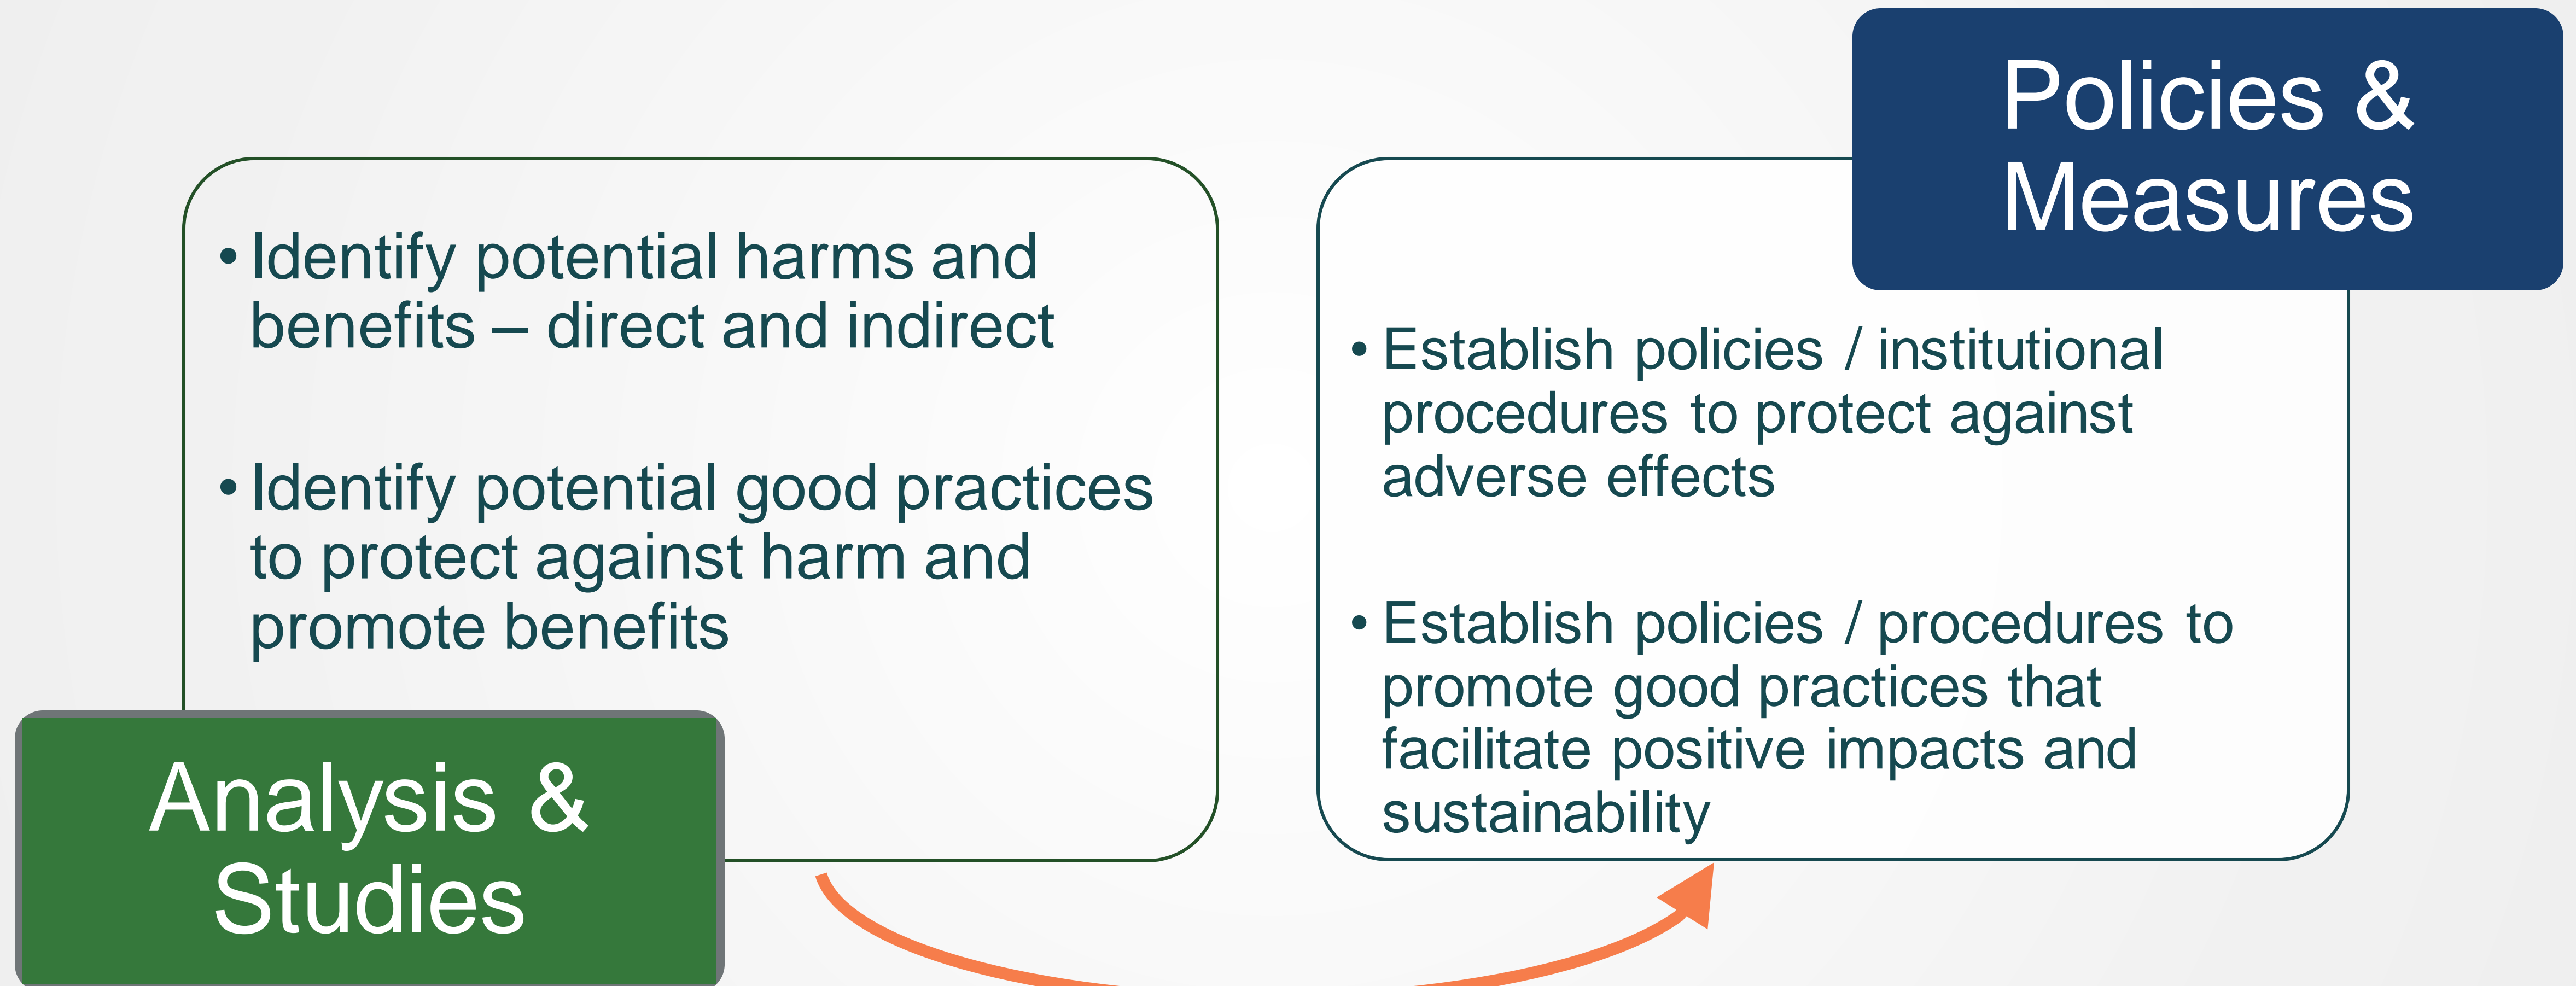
• Identify potential harms and benefits – direct and indirect

• Identify potential good practices to protect against harm and promote benefits

Analysis & Studies

Policies & Measures

• Establish policies / institutional procedures to protect against adverse effects

• Establish policies / procedures to promote good practices that facilitate positive impacts and sustainability